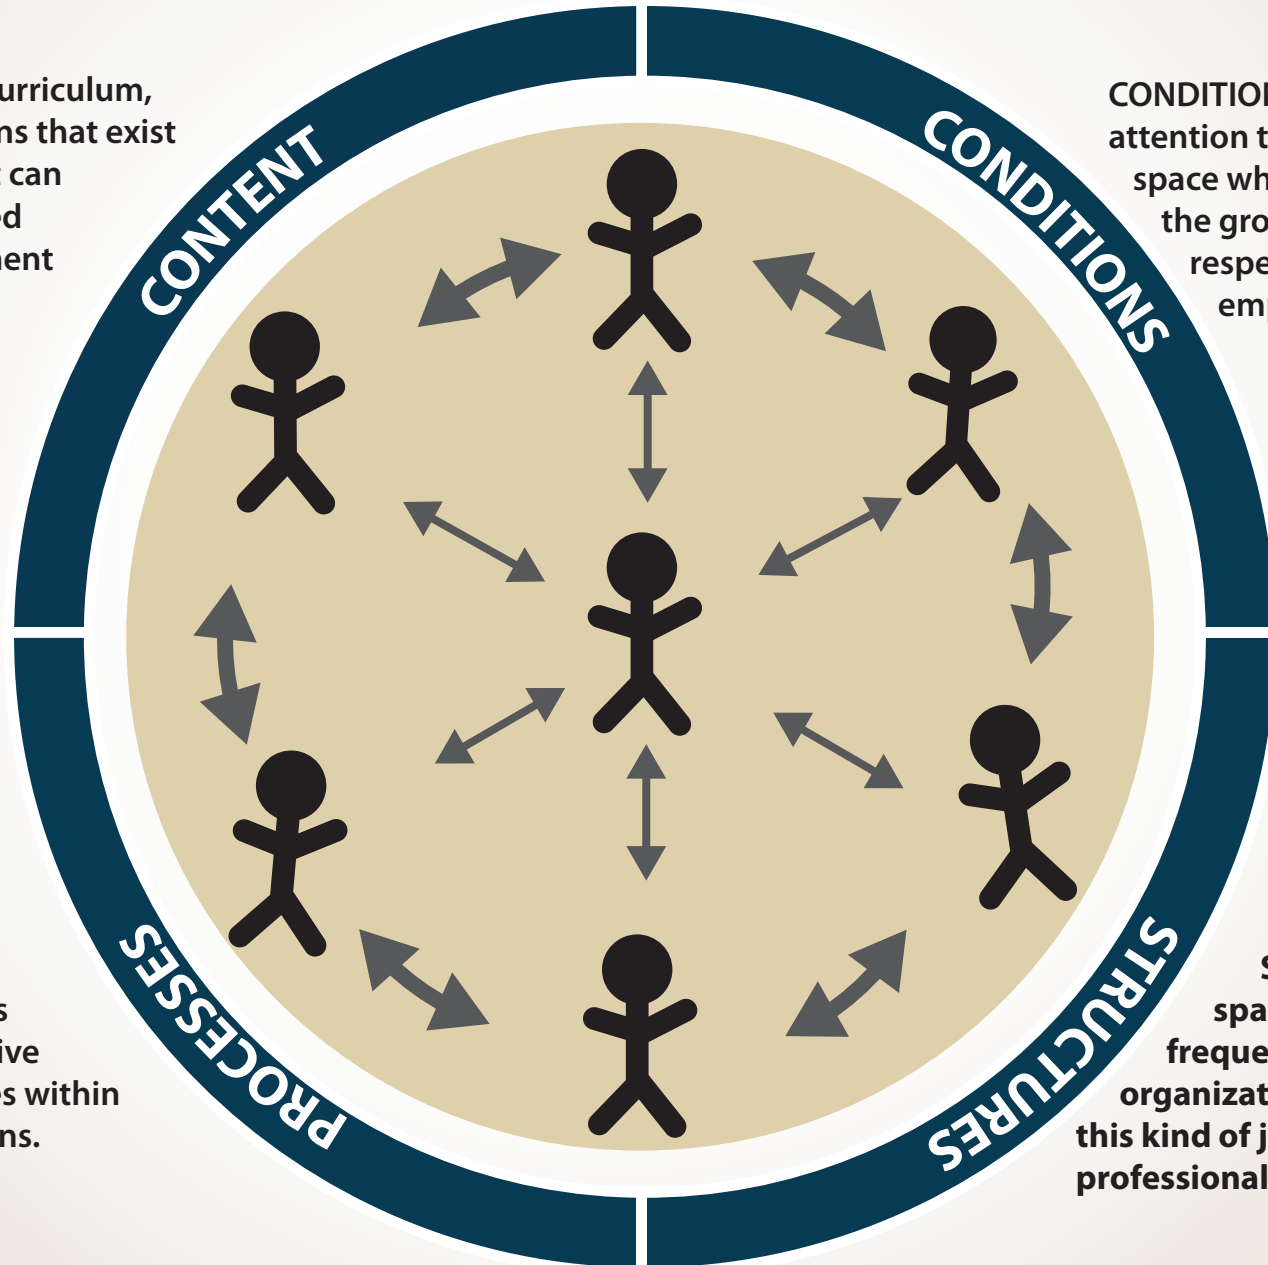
urriculum, ns that exist can d nent

CONTENT

CONDITIO attention t space wh the gro respe emp

CONDITIONS

s ive s within ns.

PROCESSES

S spa freque organizat this kind of j professional

STRUCTURES